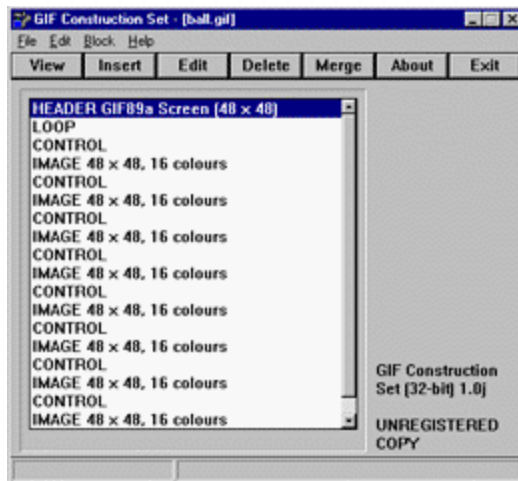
GIF Construction Set - [ball.gif]

File Edit Block Help

View Insert Edit Delete Merge About Exit

HEADER GIF89a Screen (48 x 48)
LOOP
CONTROL
IMAGE 48 x 48, 16 colours
CONTROL
IMAGE 48 x 48, 16 colours
CONTROL
IMAGE 48 x 48, 16 colours
CONTROL
IMAGE 48 x 48, 16 colours
CONTROL
IMAGE 48 x 48, 16 colours
CONTROL
IMAGE 48 x 48, 16 colours
CONTROL
IMAGE 48 x 48, 16 colours
CONTROL
IMAGE 48 x 48, 16 colours

GIF Construction Set (32-bit) 1.0j

UNREGISTERED COPY